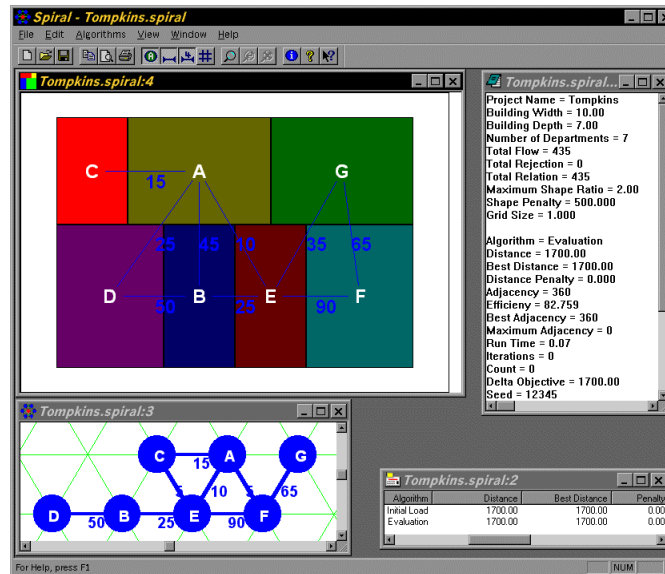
Spiral - Tompkins.spiral

File Edit Algorithms View Window Help

Tompkins.spiral:4

C 15 A G

25 45 10 35 65

D B E F

50 25 90

Tompkins.spiral...

Project Name = Tompkins
Building Width = 10.00
Building Depth = 7.00
Number of Departments = 7
Total Flow = 435
Total Rejection = 0
Total Relation = 435
Maximum Shape Ratio = 2.00
Shape Penalty = 500.000
Grid Size = 1.000

Algorithm = Evaluation
Distance = 1700.00
Best Distance = 1700.00
Distance Penalty = 0.000
Adjacency = 360
Efficieny = 82.759
Best Adjacency = 360
Maximum Adjacency = 0
Run Time = 0.07
Iterations = 0
Count = 0
Delta Objective = 1700.00
Seed = 12345

Tompkins.spiral:3

C 15 A G

5 10 5 65

D 50 B 25 E 90 F

Tompkins.spiral:2

| Algorithm | Distance | Best Distance | Penalty |
|---|---|---|---|
| Initial Load | 1700.00 | 1700.00 | 0.00 |
| Evaluation | 1700.00 | 1700.00 | 0.00 |

For Help, press F1

NUM